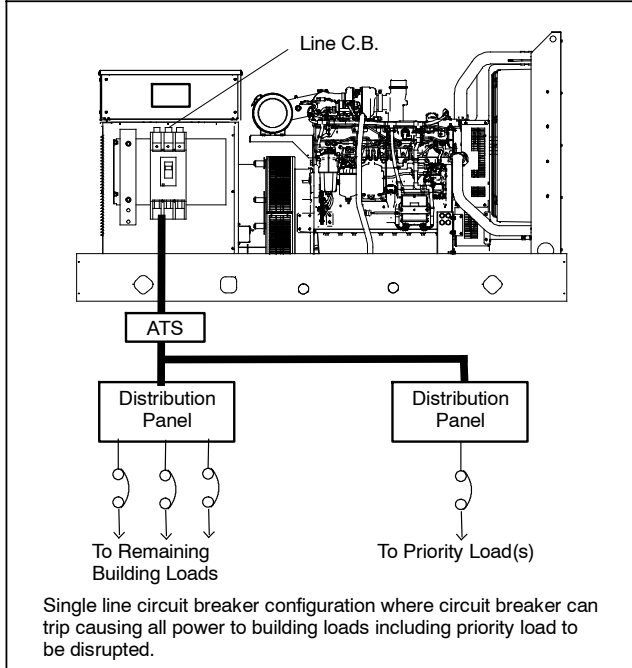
Line C.B.

ATS

Distribution Panel

Distribution Panel

To Remaining Building Loads

To Priority Load(s)

Single line circuit breaker configuration where circuit breaker can trip causing all power to building loads including priority load to be disrupted.